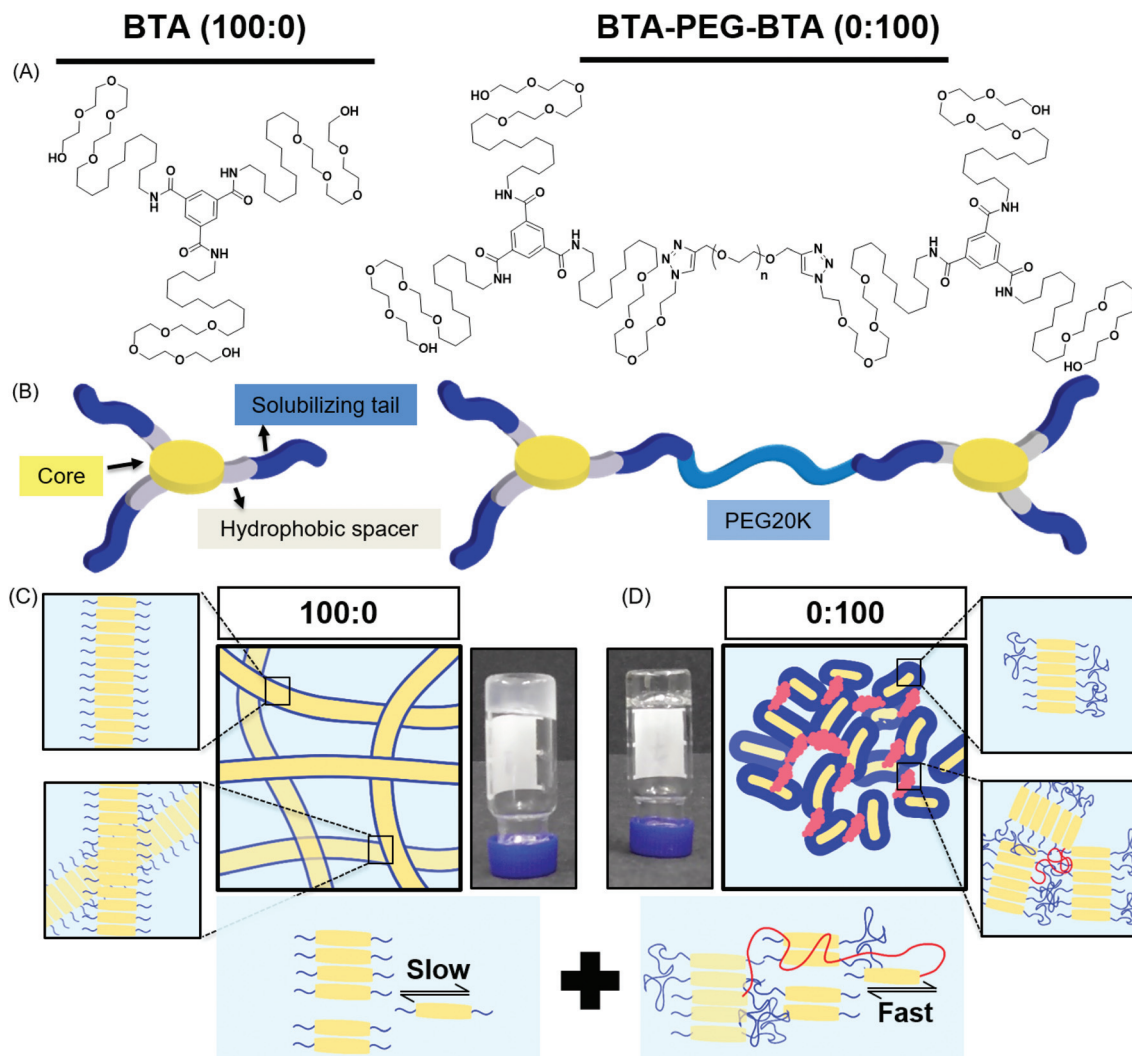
BTA (100:0)

BTA-PEG-BTA (0:100)

(A)

HO O O O O O O O O O OH HN N H O O H N N H O O O O O O OH

HO O O O O O O O O O OH N H O O H N N N N O O n O N N N O O O O O O O O O O O O O O OH HO N H O O H N N H

(B)

Solubilizing tail

Core

Hydrophobic spacer

PEG20K

(C)

100:0

(D)

0:100

Slow

Fast